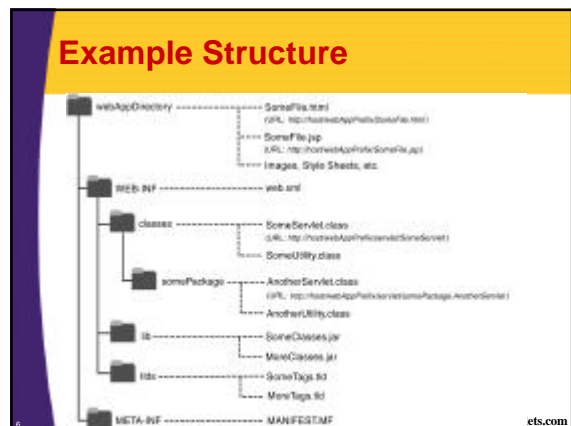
Example Structure

webAppDirectory
SomeFile.html
(URL: http://host/webAppPrefix/SomeFile.html)
SomeFile.jsp
(URL: http://host/webAppPrefix/SomeFile.jsp)
Images, Style Sheets, etc.

WEB-INF
web.xml

classes
SomeServlet.class
(URL: http://host/webAppPrefix/servlet/SomeServlet)
SomeUtility.class

somePackage
AnotherServlet.class
(URL: http://host/webAppPrefix/servlet/somePackage.AnotherServlet)
AnotherUtility.class

lib
SomeClasses.jar
MoreClasses.jar

tlds
SomeTags.tld
MoreTags.tld

META-INF
MANIFEST.MF

6

ets.com